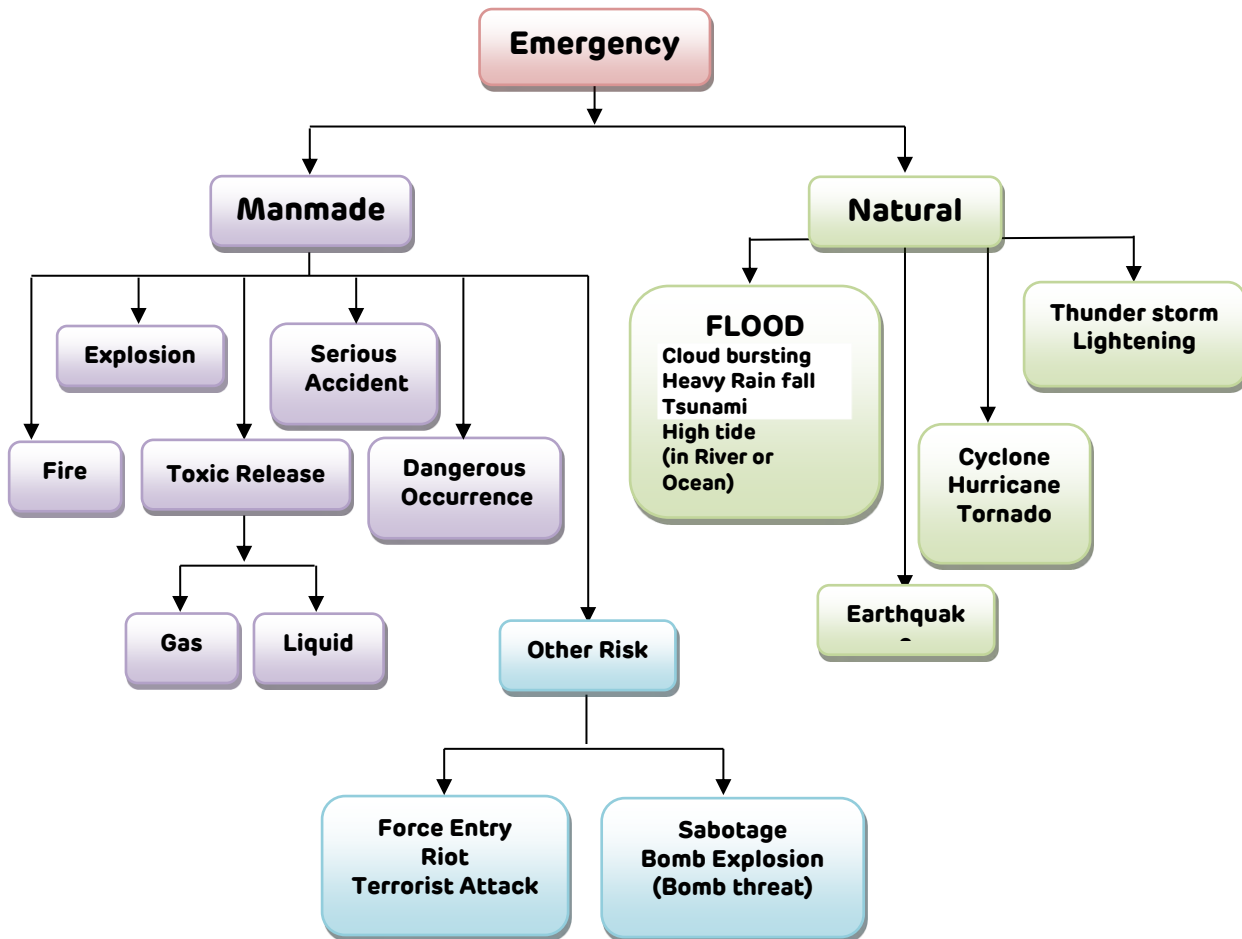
Emergency

Manmade

Natural

Explosion

Serious Accident

Fire

Toxic Release

Dangerous Occurrence

Gas

Liquid

Other Risk

Force Entry
Riot
Terrorist Attack

Sabotage
Bomb Explosion
(Bomb threat)

FLOOD
Cloud bursting
Heavy Rain fall
Tsunami
High tide
(in River or Ocean)

Thunder storm
Lightening

Cyclone
Hurricane
Tornado

Earthquak
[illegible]